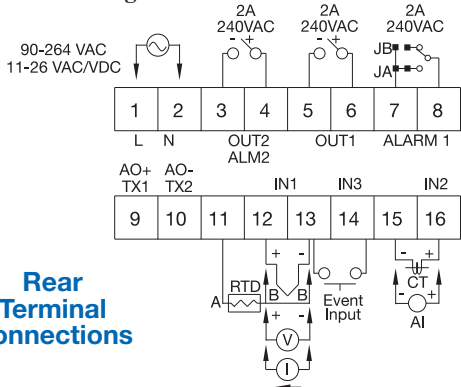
2A 240VAC
2A 240VAC
2A 240VAC

90-264 VAC
11-26 VAC/VDC

- +
- +
JB
JA

1 2 3 4 5 6 7 8
L N OUT2 ALM2 OUT1 ALARM 1

AO+ TX1
AO- TX2
IN1 IN3 IN2

9 10 11 12 13 14 15 16

+ -
- +
CT
RTD
A B B
Event Input
AI
+ -
V
+ -
I

Rear
Terminal
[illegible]onnections